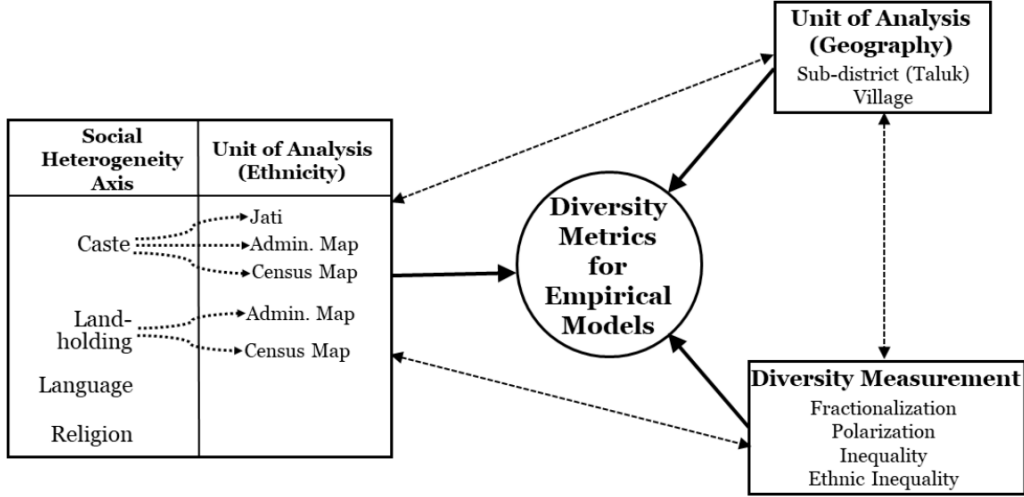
Unit of Analysis (Geography)
Sub-district (Taluk)
Village

| Social Heterogeneity Axis | Unit of Analysis (Ethnicity) |
|---|---|
| Caste | Jati |
| | Admin. Map |
| | Census Map |
| Land-holding | Admin. Map |
| | Census Map |
| Language | |
| Religion | |

Diversity Metrics for Empirical Models

Diversity Measurement
Fractionalization
Polarization
Inequality
Ethnic Inequality